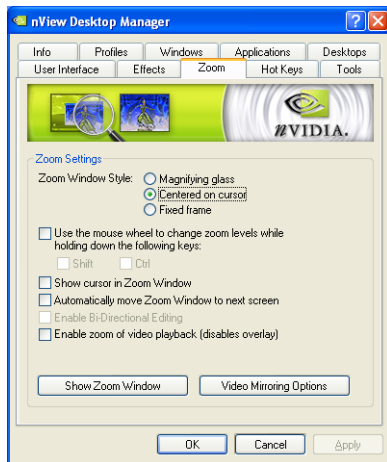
nView Desktop Manager

?
X

Info
Profiles
Windows
Applications
Desktops
User Interface
Effects
Zoom
Hot Keys
Tools

nVIDIA.

Zoom Settings

Zoom Window Style:
Magnifying glass
Centered on cursor
Fixed frame

Use the mouse wheel to change zoom levels while holding down the following keys:
Shift
Ctrl

Show cursor in Zoom Window
Automatically move Zoom Window to next screen
Enable Bi-Directional Editing
Enable zoom of video playback (disables overlay)

Show Zoom Window
Video Mirroring Options

OK
Cancel
Apply